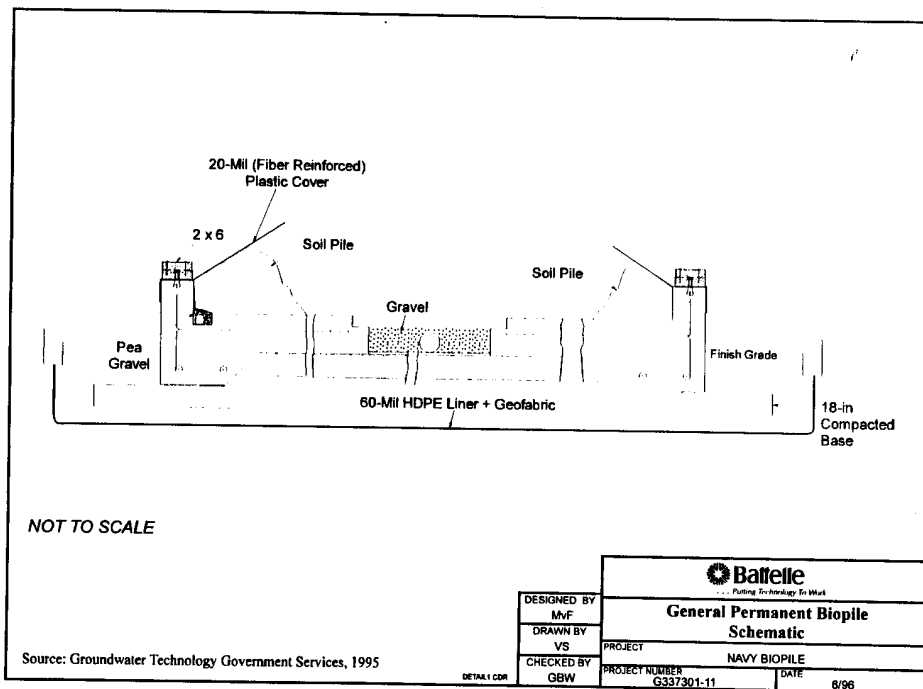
20-Mil (Fiber Reinforced) Plastic Cover

2 x 6

Soil Pile

Soil Pile

Gravel

Pea Gravel

Finish Grade

60-Mil HDPE Liner + Geofabric

18-in Compacted Base

NOT TO SCALE

Battelle
. . . Putting Technology To Work

| DESIGNED BY | General Permanent Biopile Schematic |
|---|---|
| MvF | |
| DRAWN BY | |
| VS | PROJECT NAVY BIOPILE |
| CHECKED BY | PROJECT NUMBER G337301-11 DATE 6/96 |
| GBW | |

Source: Groundwater Technology Government Services, 1995

DETAIL1.CDR